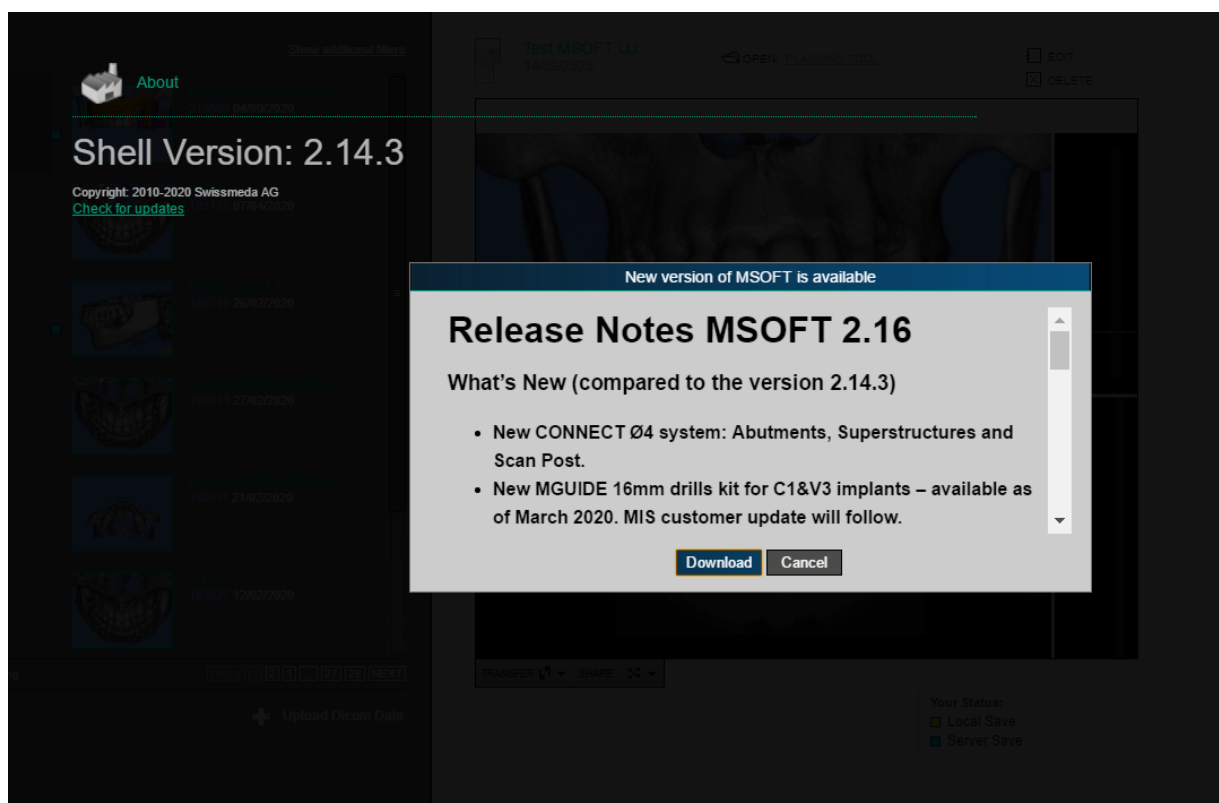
About

Shell Version: 2.14.3

Copyright: 2010-2020 Swissmeda AG
Check for updates

Show additional filters

Test MSOFT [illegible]

OPEN: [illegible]

EDIT
DELETE

New version of MSOFT is available

Release Notes MSOFT 2.16

What's New (compared to the version 2.14.3)

• New CONNECT Ø4 system: Abutments, Superstructures and Scan Post.
• New MGUIDE 16mm drills kit for C1&V3 implants – available as of March 2020. MIS customer update will follow.

Download Cancel

TRANSFER SHARE

Upload Dicom Data

Your Status:
Local Save
Server Save